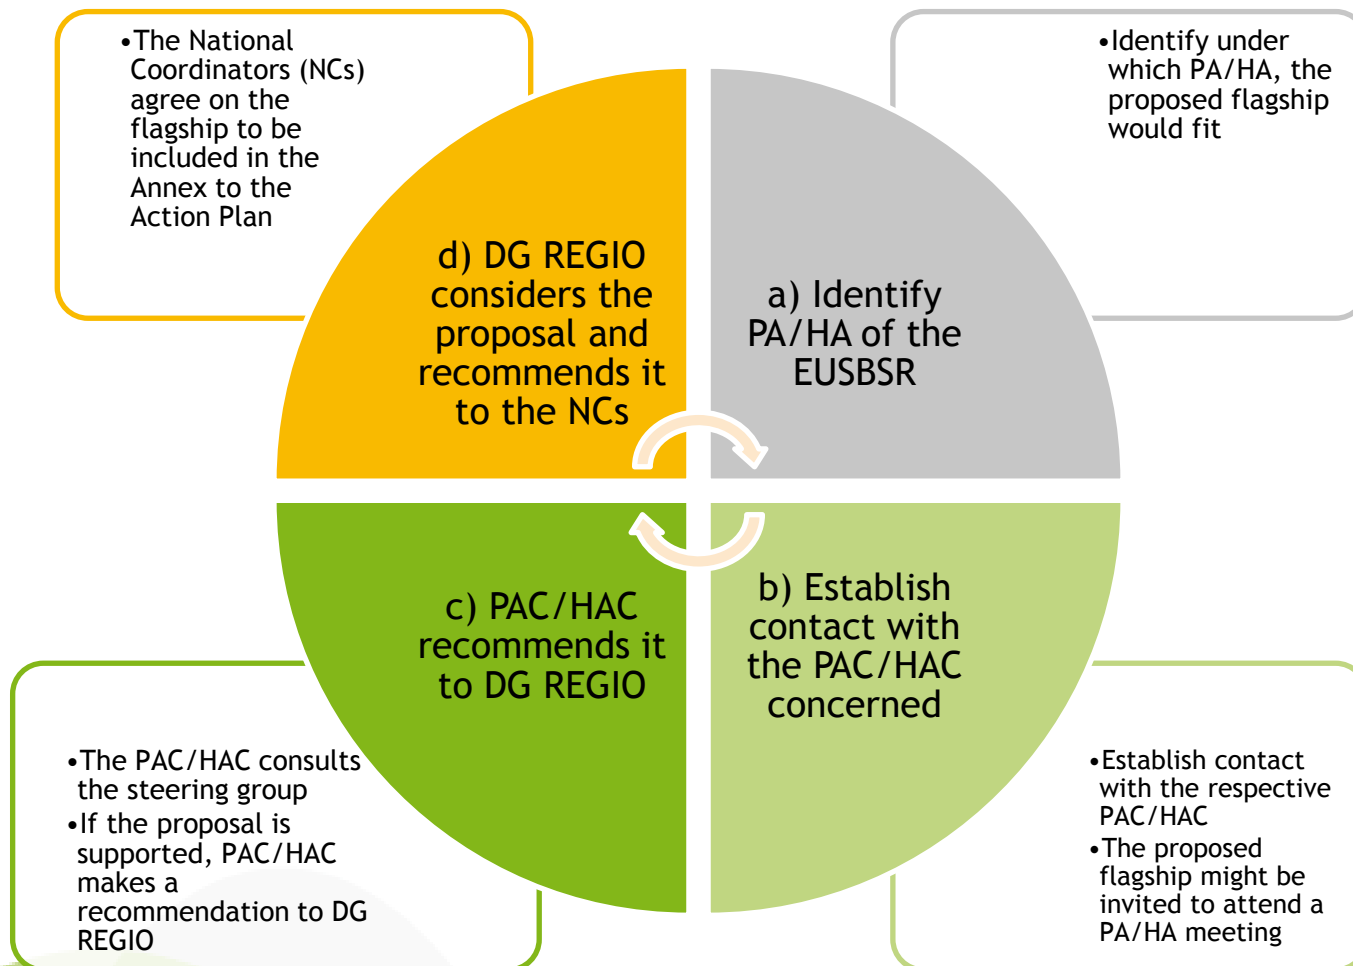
•The National Coordinators (NCs) agree on the flagship to be included in the Annex to the Action Plan

•Identify under which PA/HA, the proposed flagship would fit

d) DG REGIO considers the proposal and recommends it to the NCs

a) Identify PA/HA of the EUSBSR

c) PAC/HAC recommends it to DG REGIO

b) Establish contact with the PAC/HAC concerned

•The PAC/HAC consults the steering group
•If the proposal is supported, PAC/HAC makes a recommendation to DG REGIO

•Establish contact with the respective PAC/HAC
•The proposed flagship might be invited to attend a PA/HA meeting